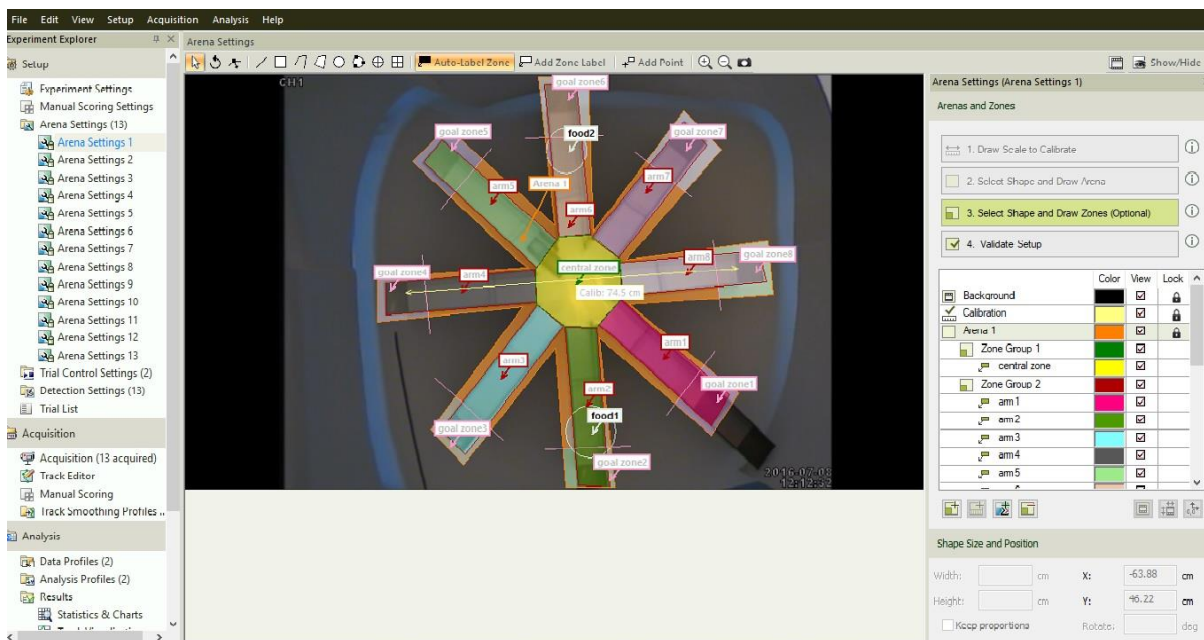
File Edit View Setup Acquisition Analysis Help
Experiment Explorer
Setup
Experiment Settings
Manual Scoring Settings
Arena Settings (13)
Arena Settings 1
Arena Settings 2
Arena Settings 3
Arena Settings 4
Arena Settings 5
Arena Settings 6
Arena Settings 7
Arena Settings 8
Arena Settings 9
Arena Settings 10
Arena Settings 11
Arena Settings 12
Arena Settings 13
Trial Control Settings (2)
Detection Settings (13)
Trial List
Acquisition
Acquisition (13 acquired)
Track Editor
Manual Scoring
Track Smoothing Profiles ...
Analysis
Data Profiles (2)
Analysis Profiles (2)
Results
Statistics & Charts

Arena Settings
Auto-Label Zone
Add Zone Label
Add Point
Show/Hide

CH1
goal zone6
goal zone5
food2
goal zone7
arm5
Arena 1
arm7
arm6
arm8
goal zone8
goal zone4
arm4
central zone
Calib: 74.5 cm
arm3
arm1
arm2
goal zone1
food1
goal zone3
goal zone2
2016-07-0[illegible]
12:12:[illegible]

Arena Settings (Arena Settings 1)
Arenas and Zones
1. Draw Scale to Calibrate
2. Select Shape and Draw Arena
3. Select Shape and Draw Zones (Optional)
4. Validate Setup

| | Color | View | Lock |
|---|---|---|---|
| Background | | ☑ | 🔒 |
| Calibration | | ☑ | 🔒 |
| Arena 1 | | ☑ | 🔒 |
| Zone Group 1 | | ☑ | |
| central zone | | ☑ | |
| Zone Group 2 | | ☑ | |
| arm 1 | | ☑ | |
| arm 2 | | ☑ | |
| arm 3 | | ☑ | |
| arm 4 | | ☑ | |
| arm 5 | | ☑ | |

Shape Size and Position
Width: cm X: -63.88 cm
Height: cm Y: 46.22 cm
Keep proportions Rotate: deg